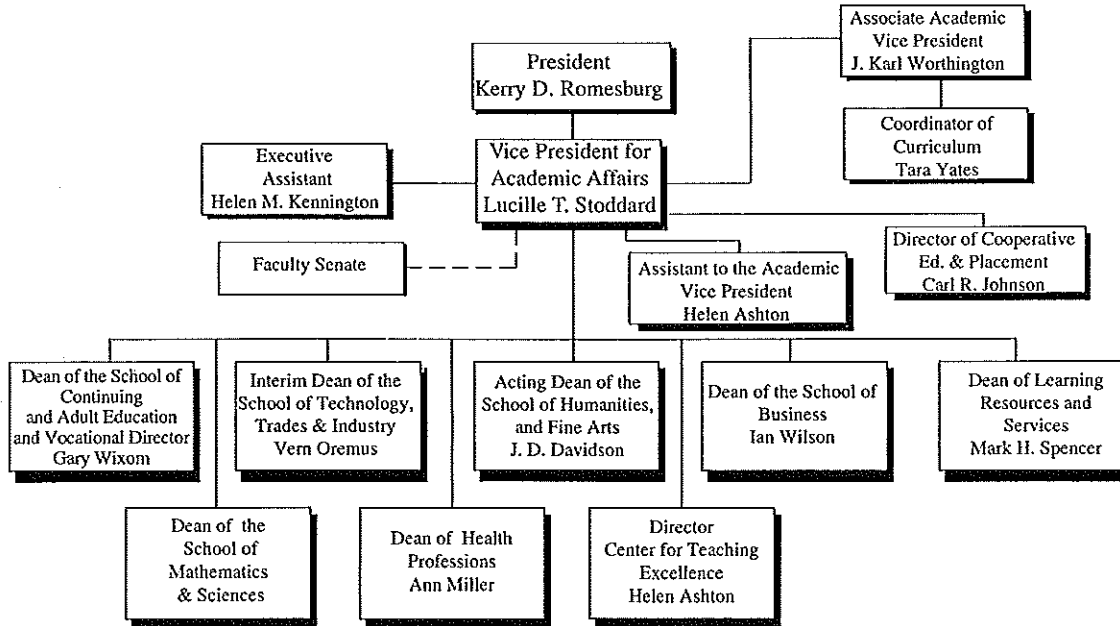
President
Kerry D. Romesburg

Associate Academic
Vice President
J. Karl Worthington

Coordinator of
Curriculum
Tara Yates

Executive
Assistant
Helen M. Kennington

Vice President for
Academic Affairs
Lucille T. Stoddard

Faculty Senate

Director of Cooperative
Ed. & Placement
Carl R. Johnson

Assistant to the Academic
Vice President
Helen Ashton

Dean of the School of
Continuing
and Adult Education
and Vocational Director
Gary Wixom

Interim Dean of the
School of Technology,
Trades & Industry
Vern Oremus

Acting Dean of the
School of Humanities,
and Fine Arts
J. D. Davidson

Dean of the School of
Business
Ian Wilson

Dean of Learning
Resources and
Services
Mark H. Spencer

Dean of the
School of
Mathematics
& Sciences

Dean of Health
Professions
Ann Miller

Director
Center for Teaching
Excellence
Helen Ashton